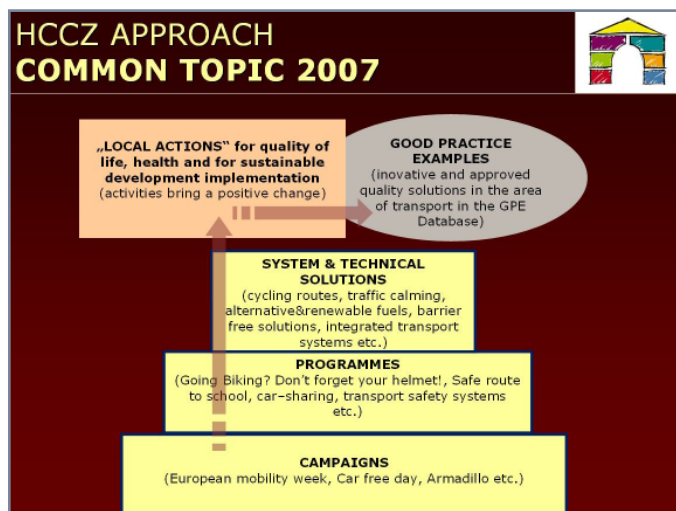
HCCZ APPROACH
COMMON TOPIC 2007

„LOCAL ACTIONS" for quality of life, health and for sustainable development implementation
(activities bring a positive change)

GOOD PRACTICE EXAMPLES
(inovative and approved quality solutions in the area of transport in the GPE Database)

SYSTEM & TECHNICAL SOLUTIONS
(cycling routes, traffic calming, alternative&renewable fuels, barrier free solutions, integrated transport systems etc.)

PROGRAMMES
(Going Biking? Don't forget your helmet!, Safe route to school, car-sharing, transport safety systems etc.)

CAMPAIGNS
(European mobility week, Car free day, Armadillo etc.)